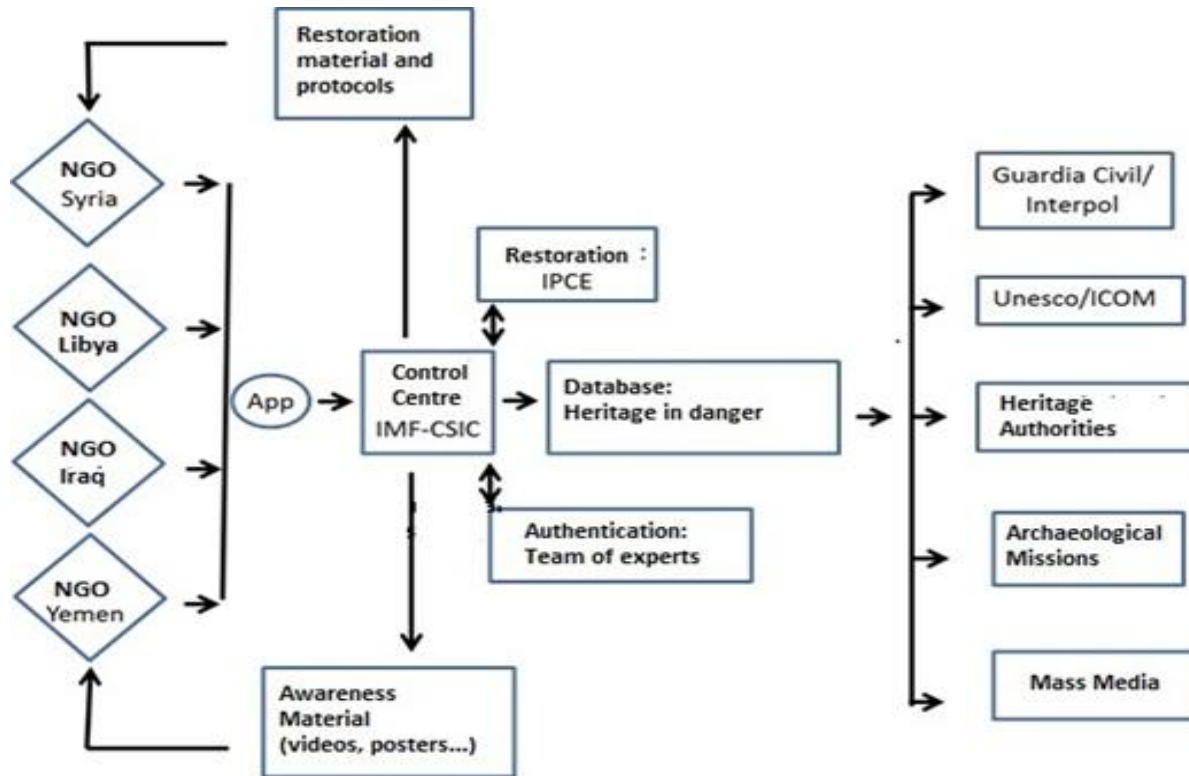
Restoration material and protocols

NGO Syria

NGO Libya

NGO Iraq

NGO Yemen

App

Restoration : IPCE

Control Centre IMF-CSIC

Database: Heritage in danger

Authentication: Team of experts

Awareness Material (videos, posters...)

Guardia Civil/ Interpol

Unesco/ICOM

Heritage Authorities

Archaeological Missions

Mass Media